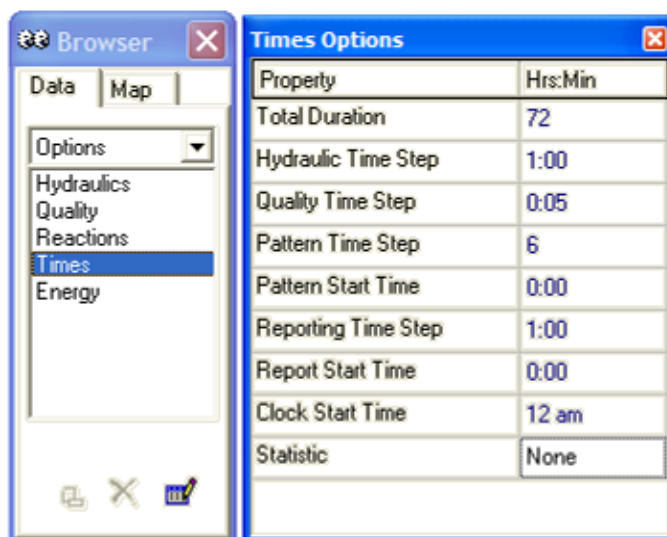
Browser

Data | Map

Options

Hydraulics
Quality
Reactions
Times
Energy

Times Options

| Property | Hrs:Min |
|---|---|
| Total Duration | 72 |
| Hydraulic Time Step | 1:00 |
| Quality Time Step | 0:05 |
| Pattern Time Step | 6 |
| Pattern Start Time | 0:00 |
| Reporting Time Step | 1:00 |
| Report Start Time | 0:00 |
| Clock Start Time | 12 am |
| Statistic | None |